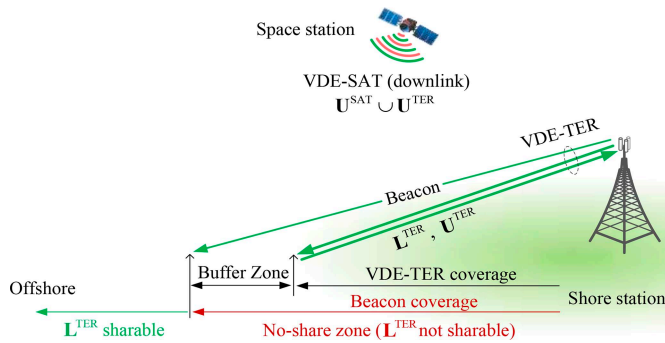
Space station

VDE-SAT (downlink)
$\mathbf{U}^{\mathrm{SAT}} \cup \mathbf{U}^{\mathrm{TER}}$

VDE-TER

Beacon

$\mathbf{L}^{\mathrm{TER}}$, $\mathbf{U}^{\mathrm{TER}}$

Buffer Zone

VDE-TER coverage

Offshore

Beacon coverage

Shore station

$\mathbf{L}^{\mathrm{TER}}$ sharable

No-share zone ($\mathbf{L}^{\mathrm{TER}}$ not sharable)